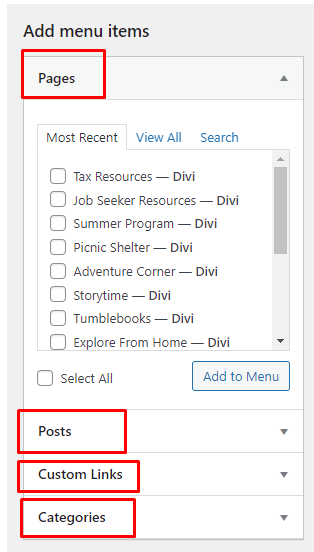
Add menu items

Pages

Most Recent View All Search

Tax Resources — Divi
Job Seeker Resources — Divi
Summer Program — Divi
Picnic Shelter — Divi
Adventure Corner — Divi
Storytime — Divi
Tumblebooks — Divi
Explore From Home — Divi

Select All

Add to Menu

Posts

Custom Links

Categories